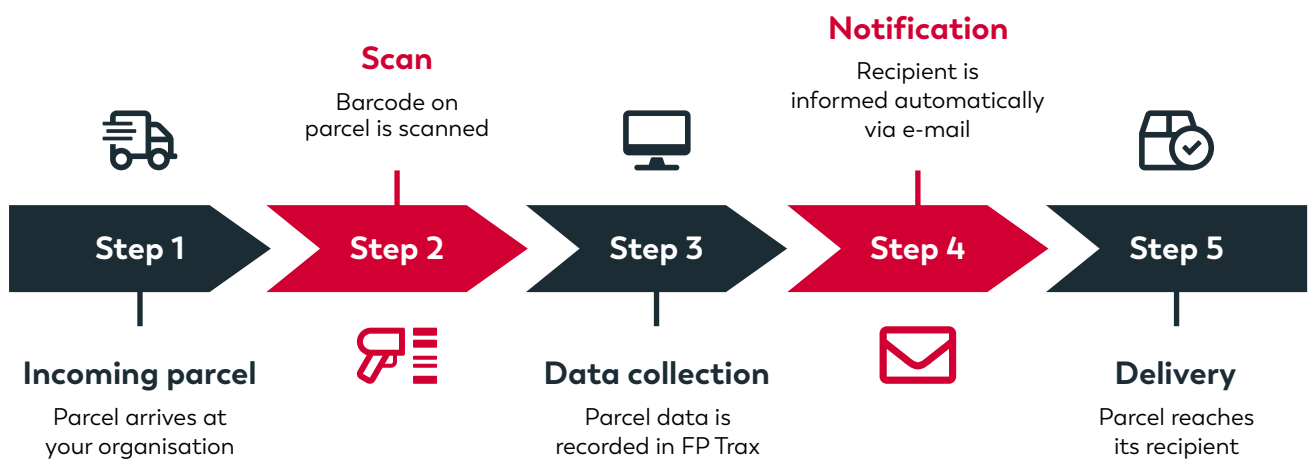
Step 1

Incoming parcel

Parcel arrives at your organisation

Scan

Barcode on parcel is scanned

Step 2

Step 3

Data collection

Parcel data is recorded in FP Trax

Notification

Recipient is informed automatically via e-mail

Step 4

Step 5

Delivery

Parcel reaches its recipient